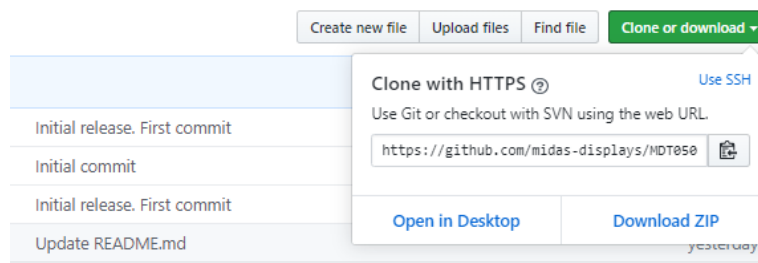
Create new file Upload files Find file Clone or download ▾

Initial release. First commit

Initial commit

Initial release. First commit

Update README.md

Clone with HTTPS ?

Use SSH

Use Git or checkout with SVN using the web URL.

https://github.com/midas-displays/MDT050

Open in Desktop

Download ZIP

yesterday